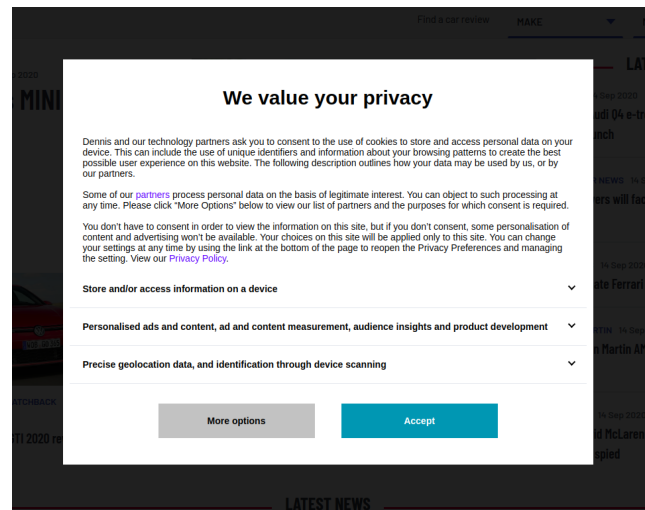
Find a car review
MAKE

We value your privacy

Dennis and our technology partners ask you to consent to the use of cookies to store and access personal data on your device. This can include the use of unique identifiers and information about your browsing patterns to create the best possible user experience on this website. The following description outlines how your data may be used by us, or by our partners.

Some of our partners process personal data on the basis of legitimate interest. You can object to such processing at any time. Please click "More Options" below to view our list of partners and the purposes for which consent is required.

You don't have to consent in order to view the information on this site, but if you don't consent, some personalisation of content and advertising won't be available. Your choices on this site will be applied only to this site. You can change your settings at any time by using the link at the bottom of the page to reopen the Privacy Preferences and managing the setting. View our Privacy Policy.

Store and/or access information on a device

Personalised ads and content, ad and content measurement, audience insights and product development

Precise geolocation data, and identification through device scanning

More options

Accept

LATEST NEWS